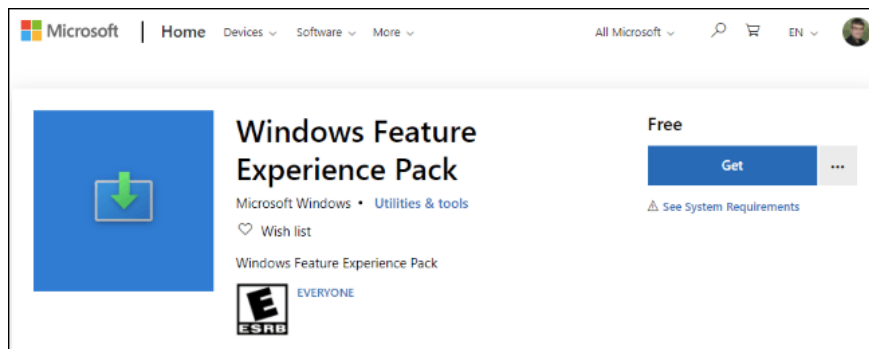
Microsoft | Home Devices Software More All Microsoft EN

Windows Feature Experience Pack

Microsoft Windows • Utilities & tools

Wish list

Windows Feature Experience Pack

E ESRB EVERYONE

Free

Get

...

⚠ See System Requirements